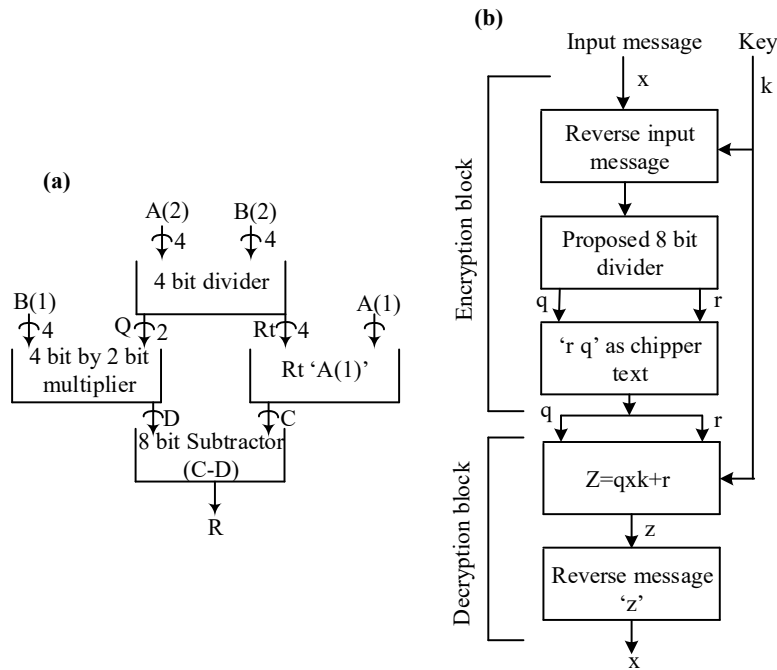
(a)

A(2) B(2)
4 4
4 bit divider
B(1) A(1)
4
Q 2 Rt 4
4 bit by 2 bit multiplier
Rt 'A(1)'
D C
8 bit Subtractor (C-D)
R

(b)

Input message Key
x k
Encryption block
Reverse input message
Proposed 8 bit divider
q r
'r q' as chipper text
q r
Decryption block
Z=qxk+r
z
Reverse message 'z'
x